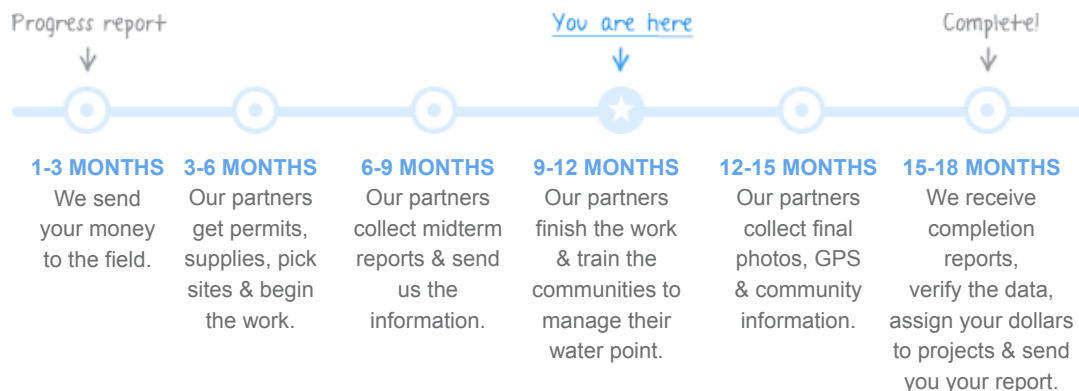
Progress report

You are here

Complete!

1-3 MONTHS
We send your money to the field.

3-6 MONTHS
Our partners get permits, supplies, pick sites & begin the work.

6-9 MONTHS
Our partners collect midterm reports & send us the information.

9-12 MONTHS
Our partners finish the work & train the communities to manage their water point.

12-15 MONTHS
Our partners collect final photos, GPS & community information.

15-18 MONTHS
We receive completion reports, verify the data, assign your dollars to projects & send you your report.